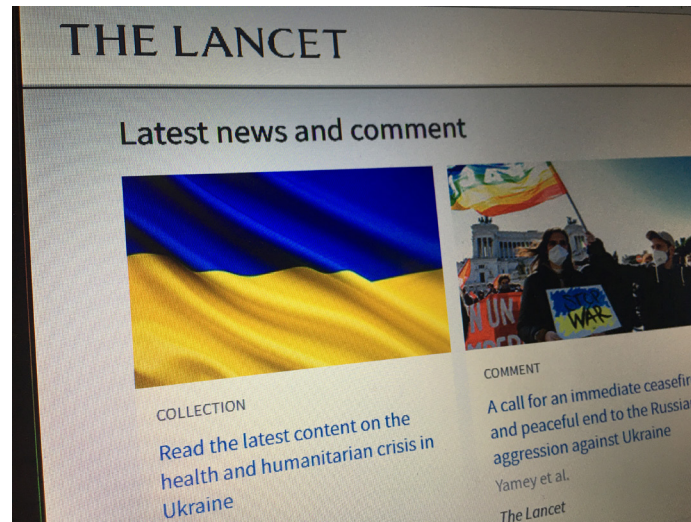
THE LANCET

Latest news and comment

COLLECTION

Read the latest content on the health and humanitarian crisis in Ukraine

STOP WAR

COMMENT

A call for an immediate ceasefir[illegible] and peaceful end to the Russia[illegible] aggression against Ukraine

Yamey et al.

The Lancet